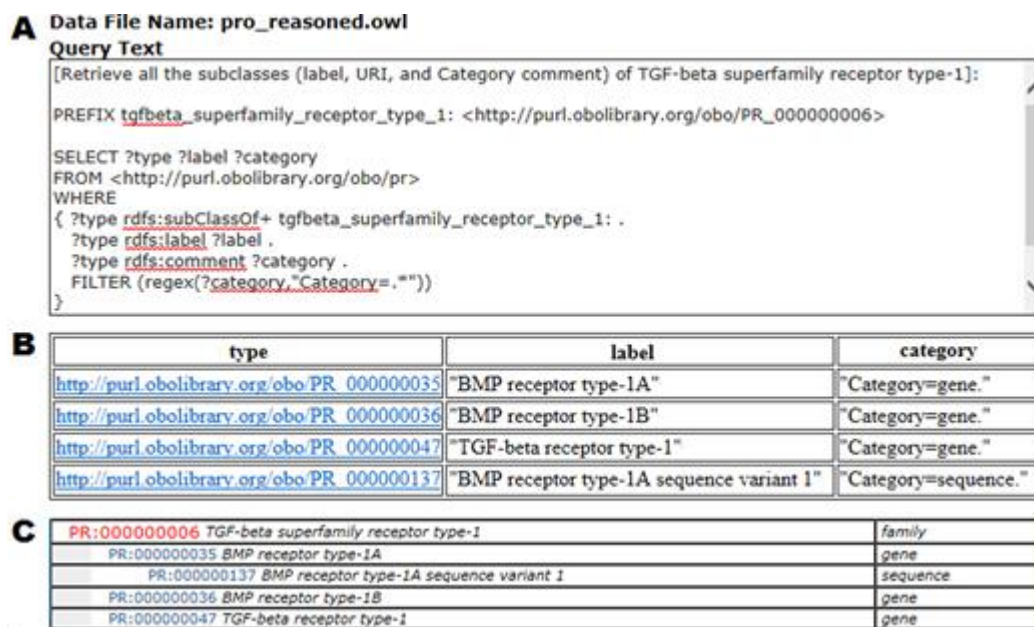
A

Data File Name: pro_reasoned.owl

Query Text

[Retrieve all the subclasses (label, URI, and Category comment) of TGF-beta superfamily receptor type-1]:

PREFIX tgfbeta_superfamily_receptor_type_1: <http://purl.obolibrary.org/obo/PR_000000006>

SELECT ?type ?label ?category
FROM <http://purl.obolibrary.org/obo/pr>
WHERE
{ ?type rdfs:subClassOf+ tgfbeta_superfamily_receptor_type_1: .
?type rdfs:label ?label .
?type rdfs:comment ?category .
FILTER (regex(?category,"Category=.*"))
}

B

| type | label | category |
|---|---|---|
| http://purl.obolibrary.org/obo/PR_000000035 | "BMP receptor type-1A" | "Category=gene." |
| http://purl.obolibrary.org/obo/PR_000000036 | "BMP receptor type-1B" | "Category=gene." |
| http://purl.obolibrary.org/obo/PR_000000047 | "TGF-beta receptor type-1" | "Category=gene." |
| http://purl.obolibrary.org/obo/PR_000000137 | "BMP receptor type-1A sequence variant 1" | "Category=sequence." |

C

| | |
|---|---|
| PR:000000006 TGF-beta superfamily receptor type-1 | family |
| PR:000000035 BMP receptor type-1A | gene |
| PR:000000137 BMP receptor type-1A sequence variant 1 | sequence |
| PR:000000036 BMP receptor type-1B | gene |
| PR:000000047 TGF-beta receptor type-1 | gene |